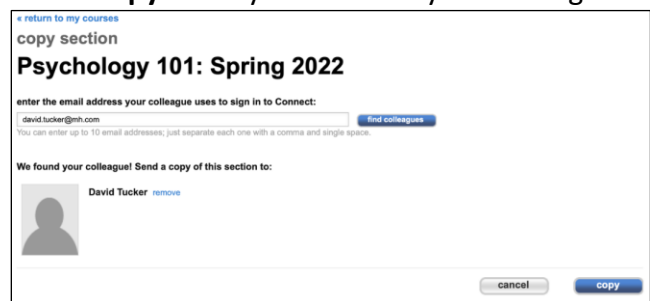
« return to my courses

copy section

Psychology 101: Spring 2022

enter the email address your colleague uses to sign in to Connect:

david.tucker@mh.com

find colleagues

You can enter up to 10 email addresses; just separate each one with a comma and single space.

We found your colleague! Send a copy of this section to:

David Tucker remove

cancel

copy